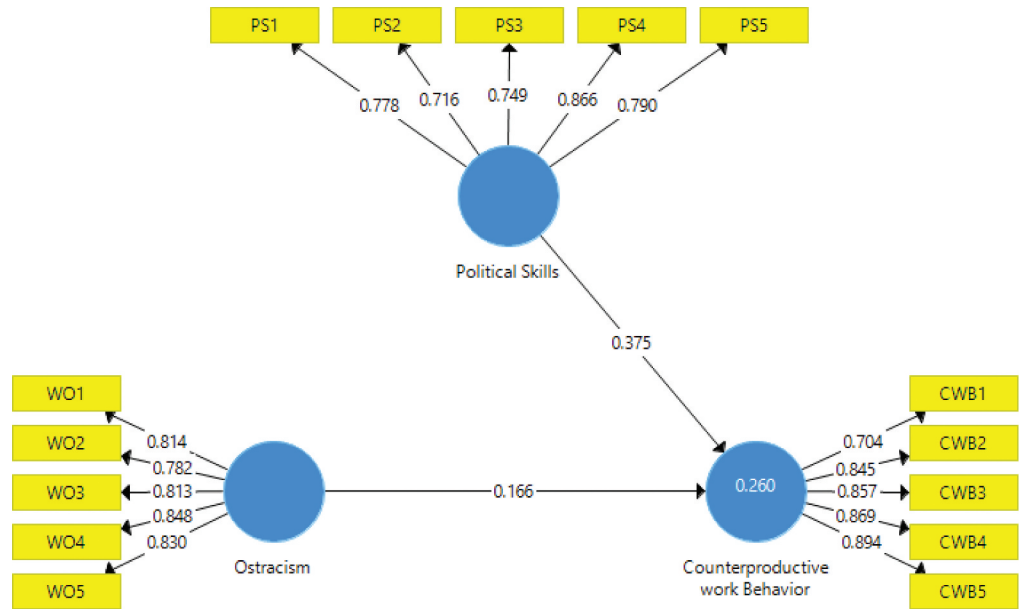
PS1 PS2 PS3 PS4 PS5

0.778 0.716 0.749 0.866 0.790

Political Skills

0.375

WO1
WO2
WO3
WO4
WO5

0.814
0.782
0.813
0.848
0.830

Ostracism

0.166

0.260

Counterproductive work Behavior

0.704
0.845
0.857
0.869
0.894

CWB1
CWB2
CWB3
CWB4
CWB5